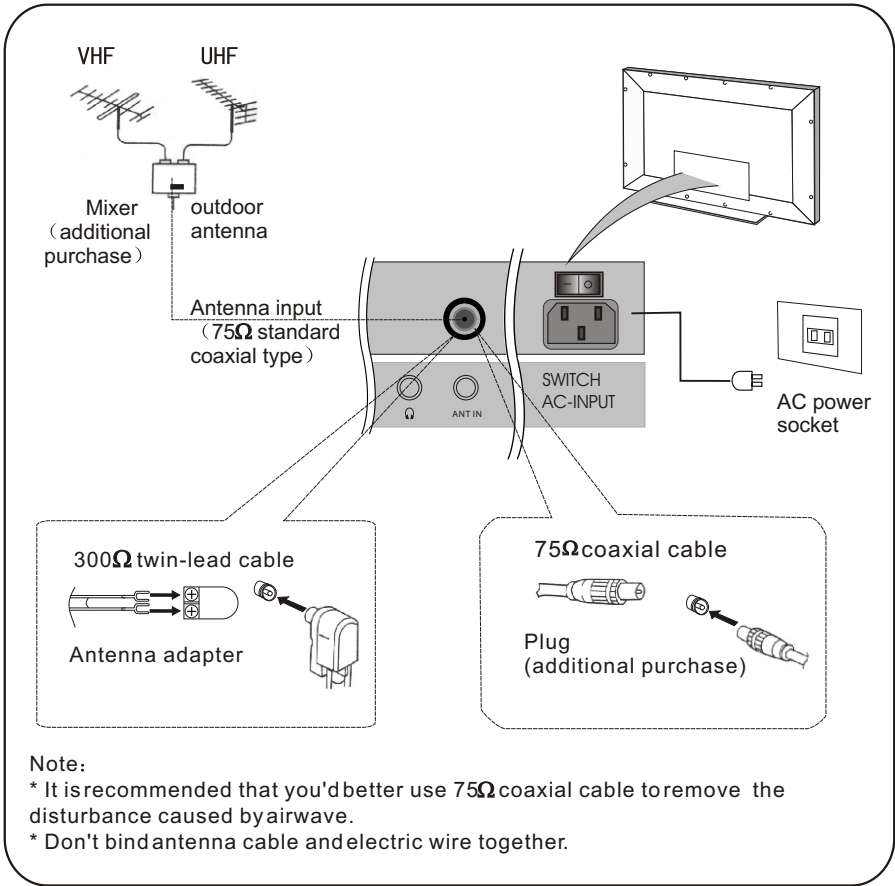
VHF UHF

Mixer (additional purchase)

outdoor antenna

Antenna input (75$\Omega$ standard coaxial type)

SWITCH AC-INPUT

ANT IN

AC power socket

300$\Omega$ twin-lead cable

Antenna adapter

75$\Omega$ coaxial cable

Plug (additional purchase)

Note:
* It isrecommended that you'd better use 75$\Omega$ coaxial cable toremove the disturbance caused byairwave.
* Don't bindantenna cable andelectric wire together.